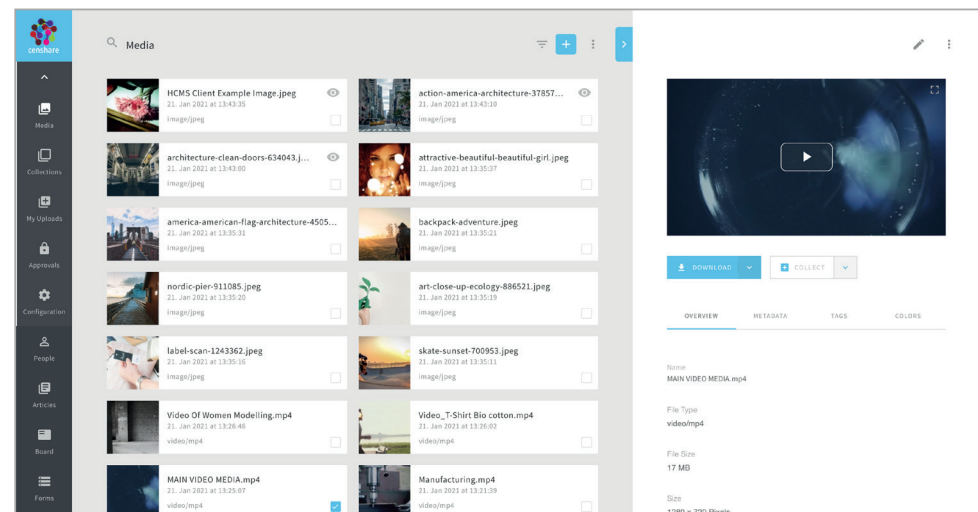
censhare

Media

Collections

My Uploads

Approvals

Configuration

People

Articles

Board

Forms

Media

HCMS Client Example Image.jpeg
21. Jan 2021 at 13:43:35
image/jpeg

action-america-architecture-37857...
21. Jan 2021 at 13:43:10
image/jpeg

architecture-clean-doors-634043.j...
21. Jan 2021 at 13:43:00
image/jpeg

attractive-beautiful-beautiful-girl.jpeg
21. Jan 2021 at 13:35:37
image/jpeg

america-american-flag-architecture-4505...
21. Jan 2021 at 13:35:31
image/jpeg

backpack-adventure.jpeg
21. Jan 2021 at 13:35:21
image/jpeg

nordic-pier-911085.jpeg
21. Jan 2021 at 13:35:20
image/jpeg

art-close-up-ecology-886521.jpeg
21. Jan 2021 at 13:35:19
image/jpeg

label-scan-1243362.jpeg
21. Jan 2021 at 13:35:16
image/jpeg

skate-sunset-700953.jpeg
21. Jan 2021 at 13:35:11
image/jpeg

Video Of Women Modelling.mp4
21. Jan 2021 at 13:26:46
video/mp4

Video_T-Shirt Bio cotton.mp4
21. Jan 2021 at 13:26:02
video/mp4

MAIN VIDEO MEDIA.mp4
21. Jan 2021 at 13:25:07
video/mp4

Manufacturing.mp4
21. Jan 2021 at 13:21:39
video/mp4

DOWNLOAD

COLLECT

OVERVIEW METADATA TAGS COLORS

Name
MAIN VIDEO MEDIA.mp4

File Type
video/mp4

File Size
17 MB

Size
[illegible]